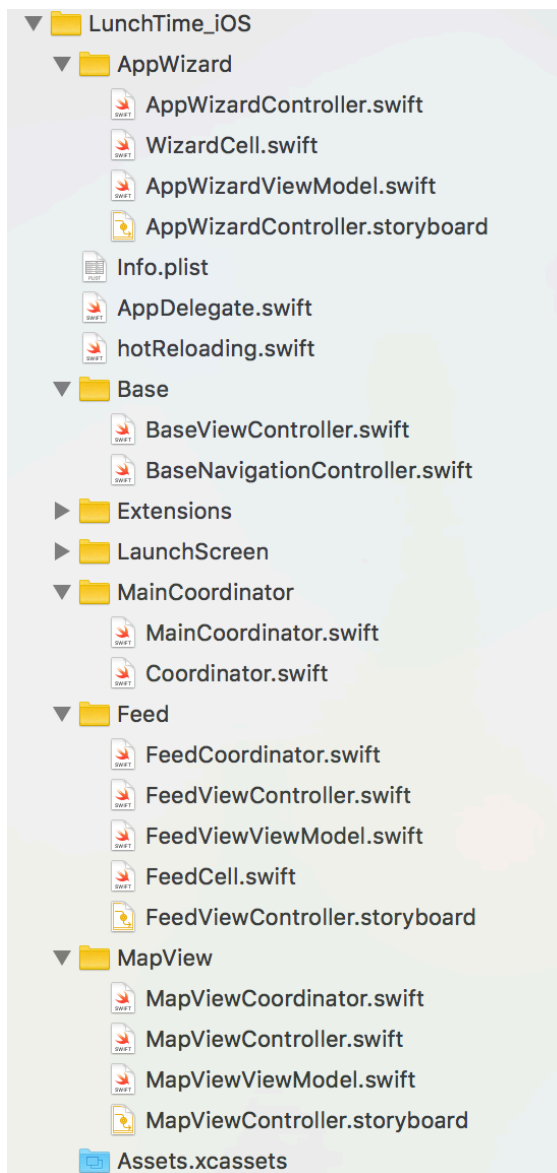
LunchTime_iOS
AppWizard
AppWizardController.swift
WizardCell.swift
AppWizardViewModel.swift
AppWizardController.storyboard
Info.plist
AppDelegate.swift
hotReloading.swift
Base
BaseViewController.swift
BaseNavigationController.swift
Extensions
LaunchScreen
MainCoordinator
MainCoordinator.swift
Coordinator.swift
Feed
FeedCoordinator.swift
FeedViewController.swift
FeedViewViewModel.swift
FeedCell.swift
FeedViewController.storyboard
MapView
MapViewCoordinator.swift
MapViewController.swift
MapViewViewModel.swift
MapViewController.storyboard
Assets.xcassets